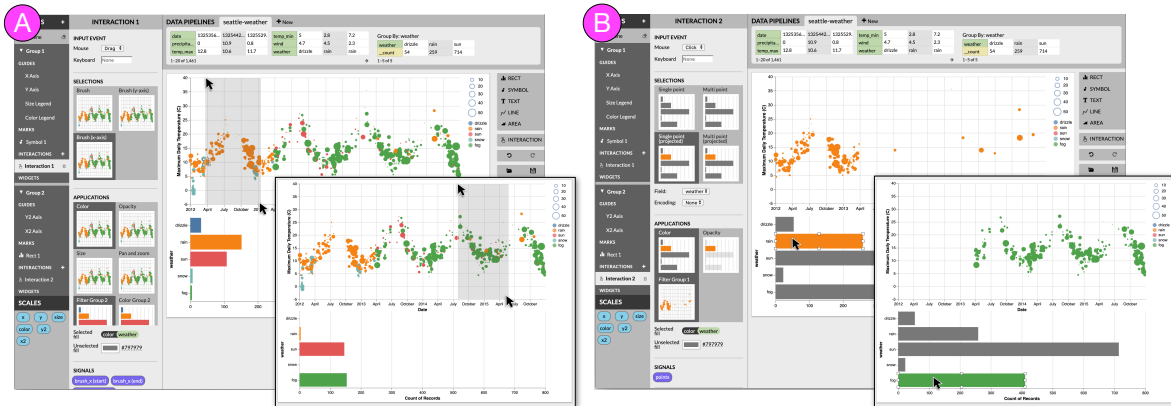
A

Group 1
GUIDES
X Axis
Y Axis
Size Legend
Color Legend
MARKS
Symbol 1
INTERACTIONS
Interaction 1
WIDGETS
Group 2
GUIDES
Y2 Axis
X2 Axis
MARKS
Rect 1
INTERACTIONS
Interaction 2
WIDGETS
SCALES
x y size color y2 x2

INTERACTION 1
INPUT EVENT
Mouse Drag
Keyboard None
SELECTIONS
Brush
Brush (y-axis)
Brush (x-axis)
APPLICATIONS
Color
Opacity
Size
Pan and zoom
Filter Group 2
Color Group 2
Selected color weather
Unselected #797979
SIGNALS
brush_x (start) brush_x (end)

DATA PIPELINES seattle-weather + New
| date | 1325356... | 1325442... | 1325529... | temp_min | 5 | 2.8 | 7.2 |
|---|---|---|---|---|---|---|---|
| precipita... | 0 | 10.9 | 0.8 | wind | 4.7 | 4.5 | 2.3 |
| temp_max | 12.8 | 10.6 | 11.7 | weather | drizzle | rain | rain |
1-20 of 1,461

Group By: weather
| weather | drizzle | rain | sun |
|---|---|---|---|
| _count | 54 | 259 | 714 |
1-5 of 5

RECT
SYMBOL
TEXT
LINE
AREA
INTERACTION

Maximum Daily Temperature (C)
2012 April July October 2013 April July October 2014 April July October 2015 April July October
Date
10 20 30 40 50
drizzle rain sun snow fog
weather
drizzle rain sun snow fog
0 100 200 300 400 500 600 700 800
Count of Records

B

INTERACTION 2
INPUT EVENT
Mouse Click
Keyboard None
SELECTIONS
Single point
Multi point
Single point (projected)
Multi point (projected)
Field: weather
Encoding: None
APPLICATIONS
Color
Opacity
Filter Group 1
Selected color weather
Unselected #797979
SIGNALS
points

Group 1
GUIDES
X Axis
Y Axis
Size Legend
Color Legend
MARKS
Symbol 1
INTERACTIONS
Interaction 1
WIDGETS
Group 2
GUIDES
Y2 Axis
X2 Axis
MARKS
Rect 1
INTERACTIONS
Interaction 2
WIDGETS
SCALES
x y size color y2 x2

DATA PIPELINES seattle-weather + New
Group By: weather
RECT
SYMBOL
TEXT
LINE
AREA
INTERACTION
Maximum Daily Temperature (C)
Date
2012 April July October 2013 April July October 2014 April July October 2015 April July October
10 20 30 40 50
drizzle rain sun snow fog
weather
0 100 200 300 400 500 600 700 800
Count of Records